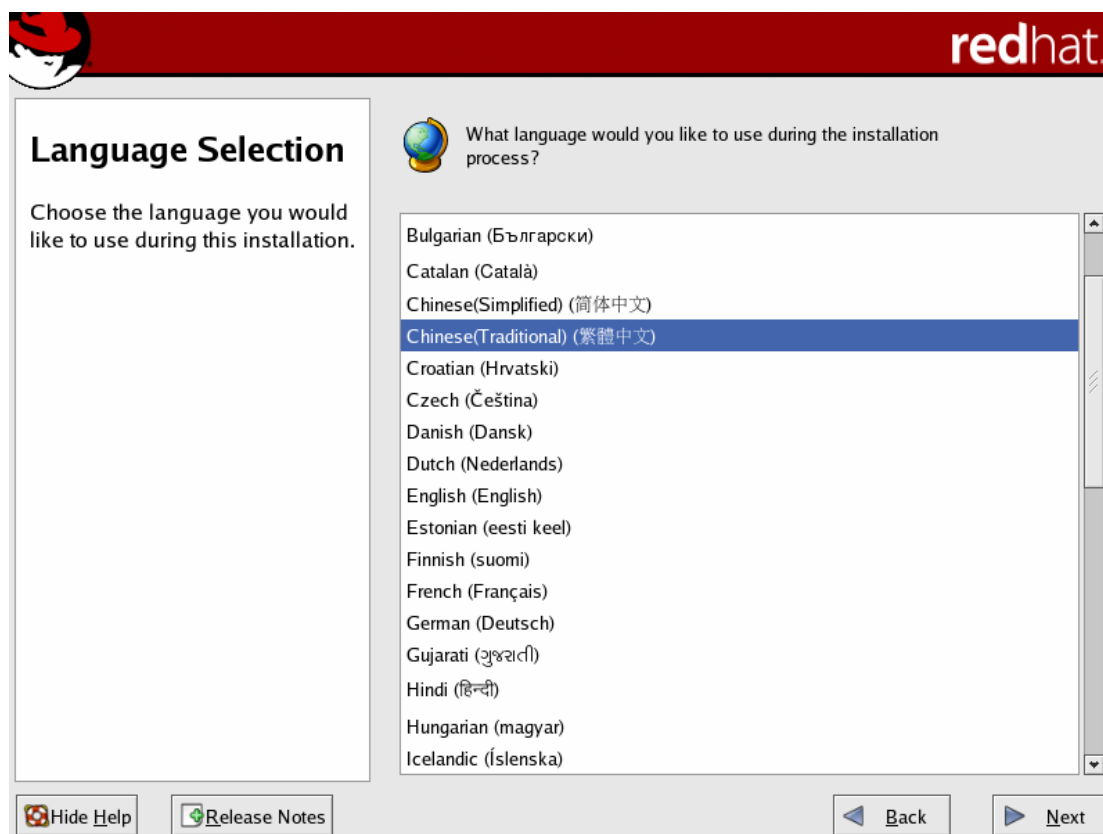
redhat.

Language Selection

Choose the language you would like to use during this installation.

What language would you like to use during the installation process?

Bulgarian (Български)
Catalan (Català)
Chinese(Simplified) (简体中文)
Chinese(Traditional) (繁體中文)
Croatian (Hrvatski)
Czech (Čeština)
Danish (Dansk)
Dutch (Nederlands)
English (English)
Estonian (eesti keel)
Finnish (suomi)
French (Français)
German (Deutsch)
Gujarati (ગુજરાતી)
Hindi (हिन्दी)
Hungarian (magyar)
Icelandic (Íslenska)

Hide Help
Release Notes
Back
Next